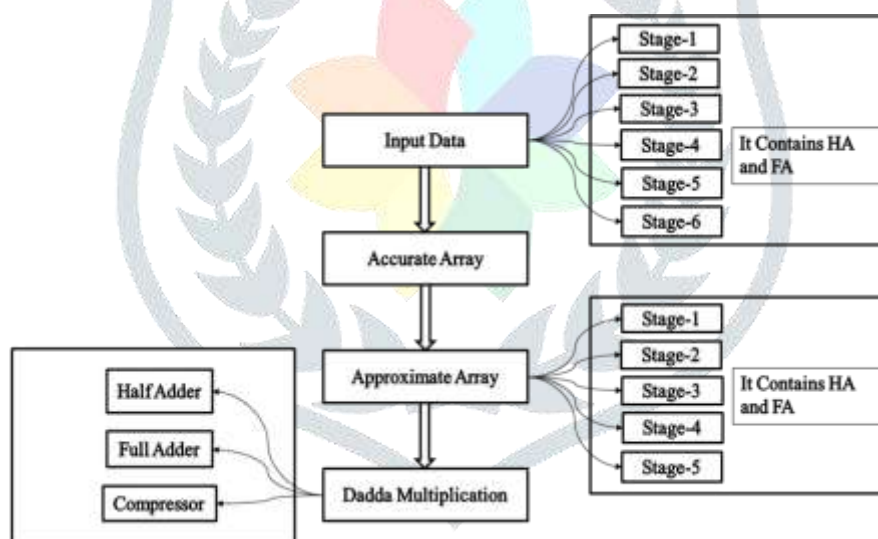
Input Data

Stage-1

Stage-2

Stage-3

Stage-4

Stage-5

Stage-6

It Contains HA and FA

Accurate Array

Approximate Array

Stage-1

Stage-2

Stage-3

Stage-4

Stage-5

It Contains HA and FA

Half Adder

Full Adder

Compressor

Dadda Multiplication